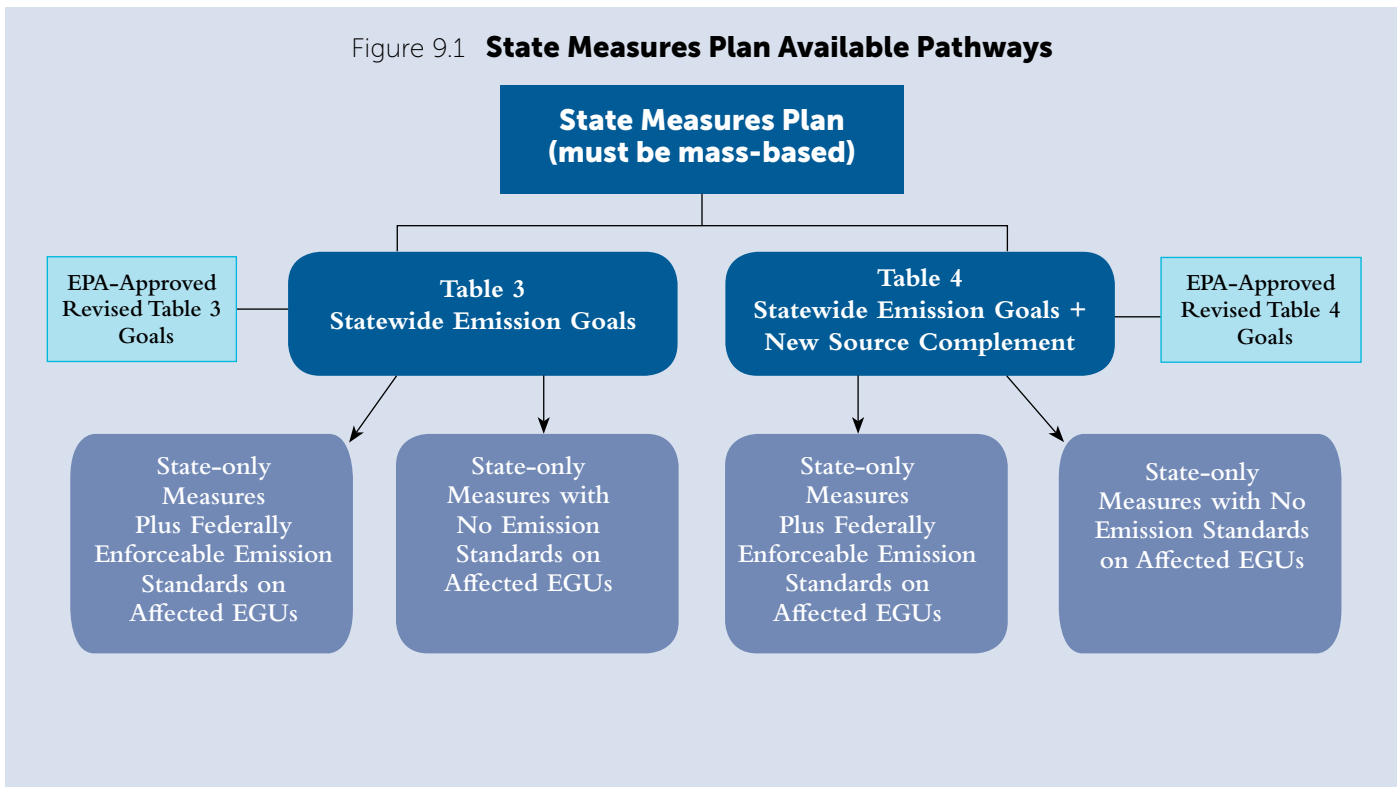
Figure 9.1 **State Measures Plan Available Pathways**

State Measures Plan (must be mass-based)

EPA-Approved Revised Table 3 Goals

Table 3 Statewide Emission Goals

Table 4 Statewide Emission Goals + New Source Complement

EPA-Approved Revised Table 4 Goals

State-only Measures Plus Federally Enforceable Emission Standards on Affected EGUs

State-only Measures with No Emission Standards on Affected EGUs

State-only Measures Plus Federally Enforceable Emission Standards on Affected EGUs

State-only Measures with No Emission Standards on Affected EGUs